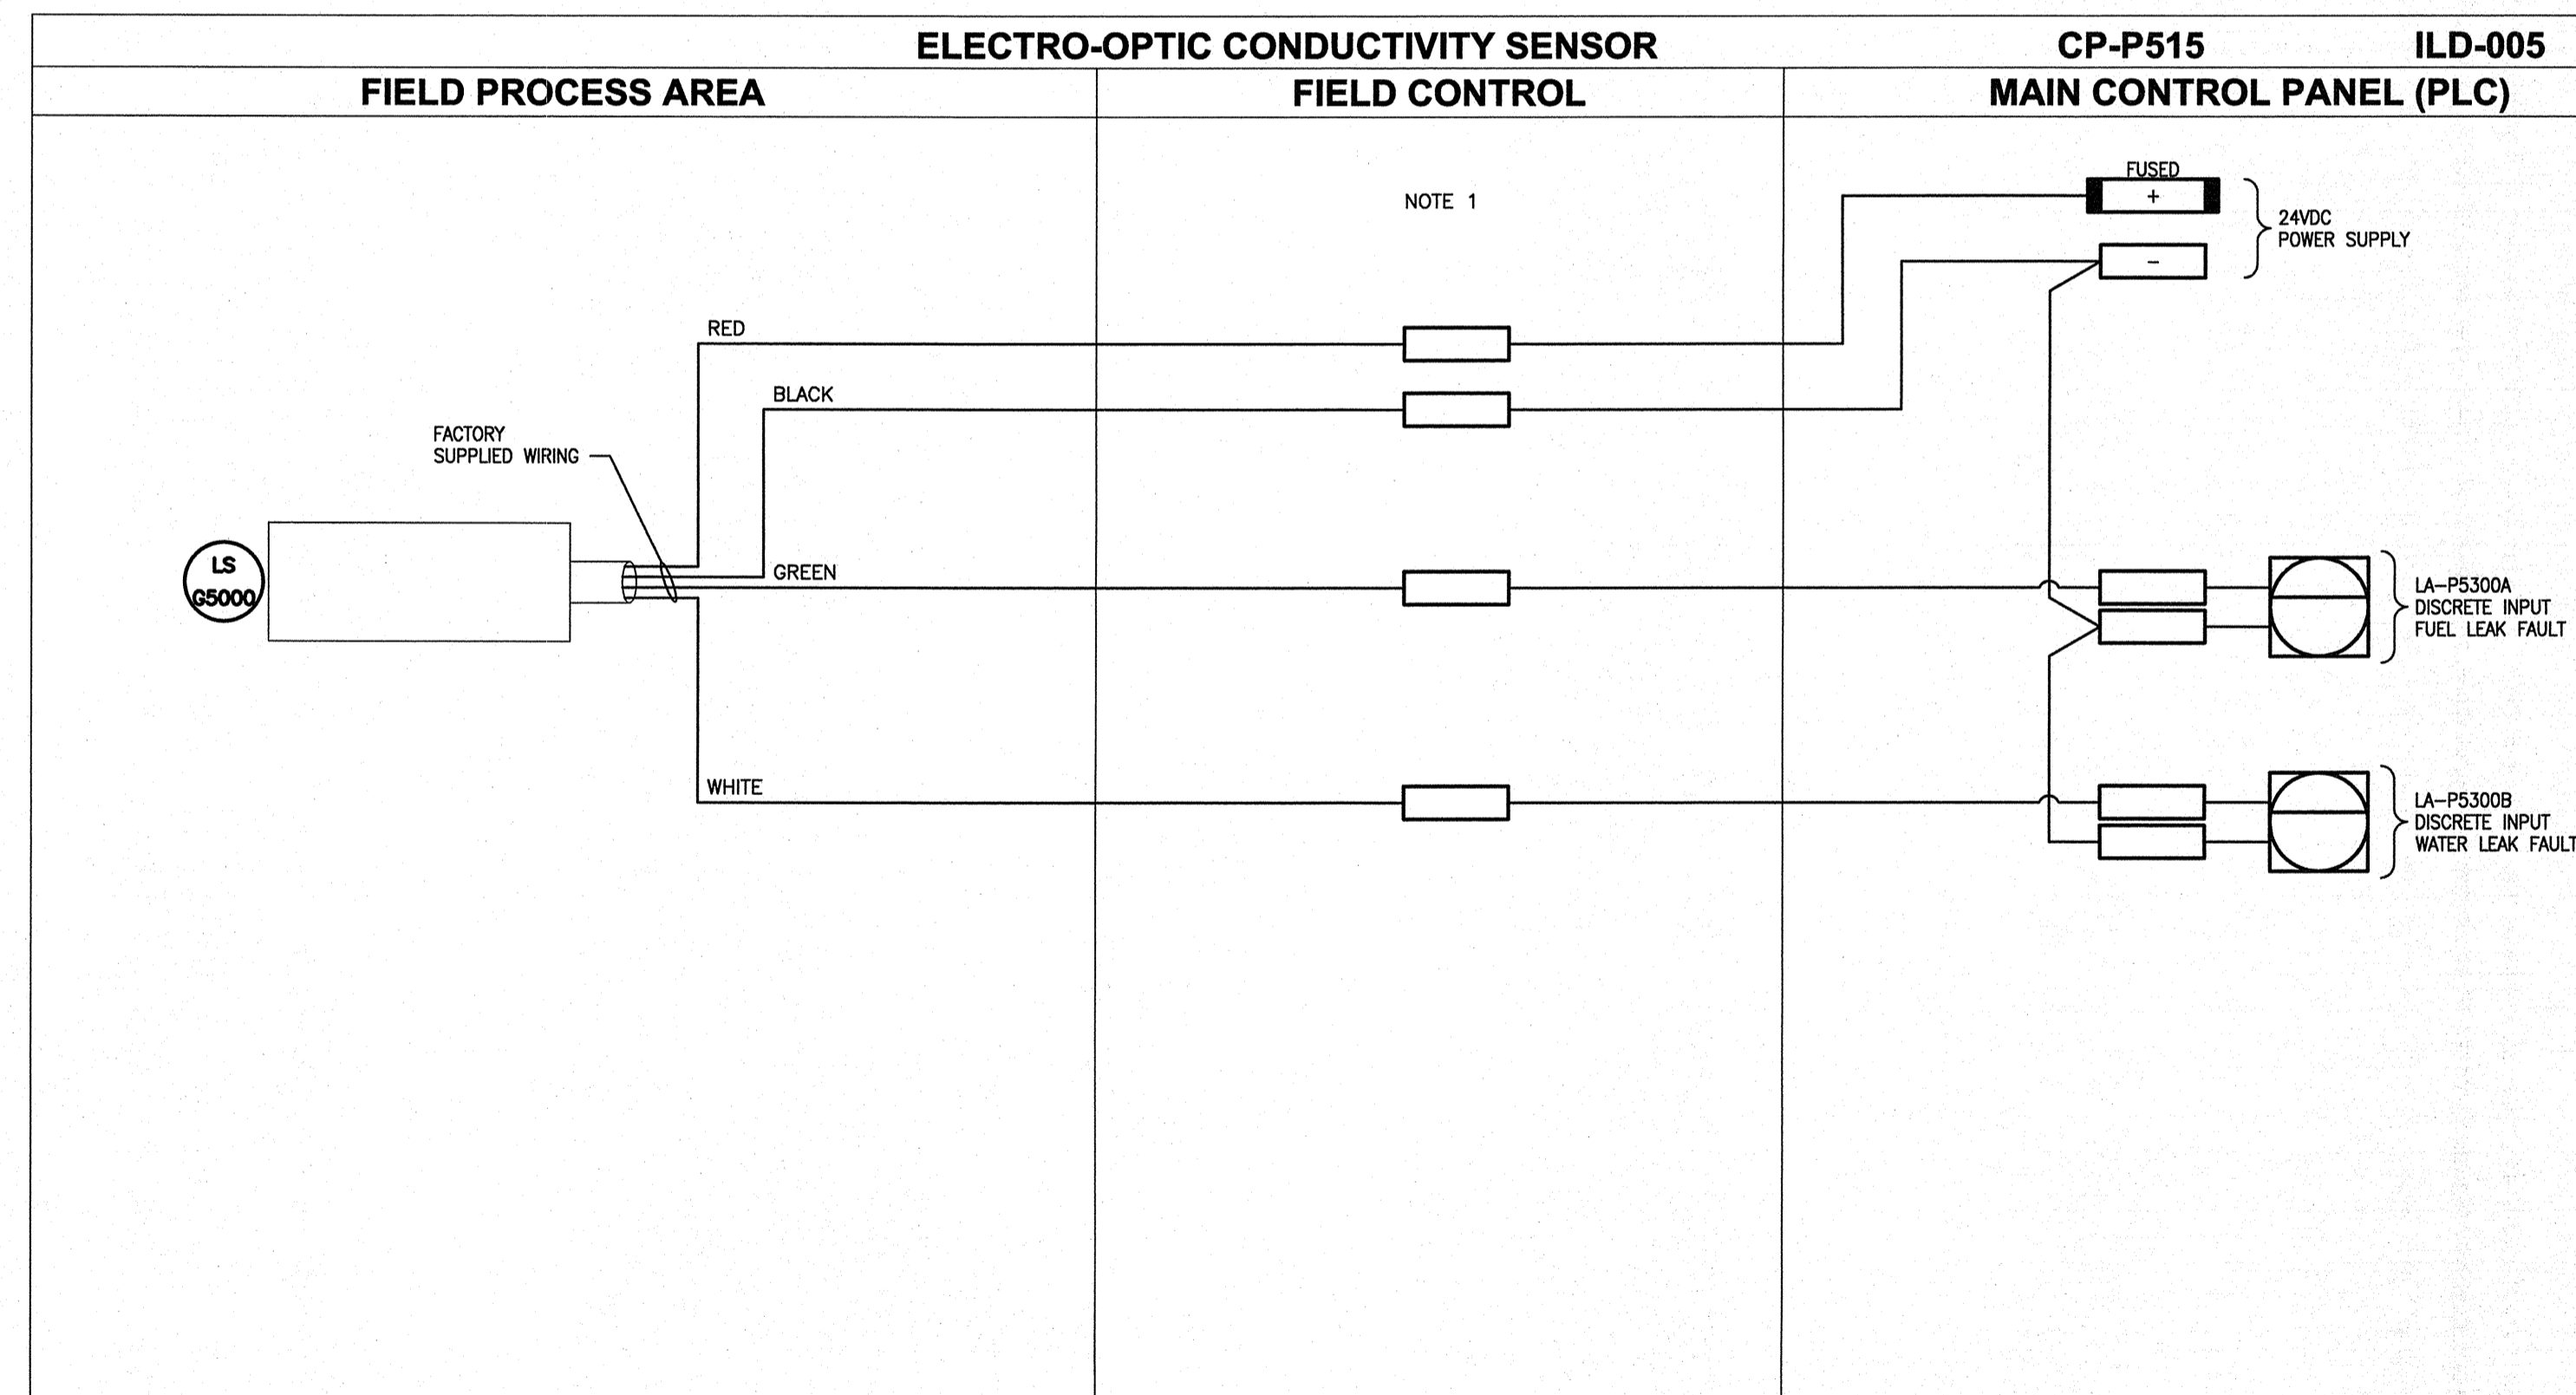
ELECTRO-OPTIC CONDUCTIVITY SENSOR CP-P515 ILD-005

FIELD PROCESS AREA

FIELD CONTROL

MAIN CONTROL PANEL (PLC)

NOTE 1

FUSED
+
–
24VDC
POWER SUPPLY

RED

BLACK

FACTORY
SUPPLIED WIRING

LS
G5000

GREEN

WHITE

LA–P5300A
DISCRETE INPUT
FUEL LEAK FAULT

LA–P5300B
DISCRETE INPUT
WATER LEAK FAULT